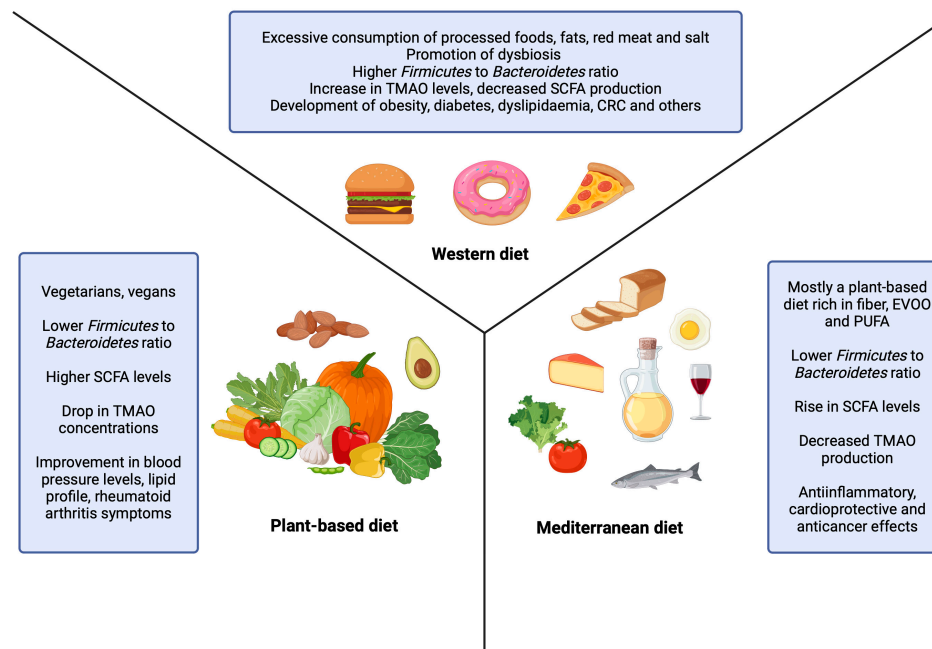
Excessive consumption of processed foods, fats, red meat and salt
Promotion of dysbiosis
Higher *Firmicutes* to *Bacteroidetes* ratio
Increase in TMAO levels, decreased SCFA production
Development of obesity, diabetes, dyslipidaemia, CRC and others

Western diet

Vegetarians, vegans

Lower *Firmicutes* to *Bacteroidetes* ratio

Higher SCFA levels

Drop in TMAO concentrations

Improvement in blood pressure levels, lipid profile, rheumatoid arthritis symptoms

Plant-based diet

Mediterranean diet

Mostly a plant-based diet rich in fiber, EVOO and PUFA

Lower *Firmicutes* to *Bacteroidetes* ratio

Rise in SCFA levels

Decreased TMAO production

Antiinflammatory, cardioprotective and anticancer effects